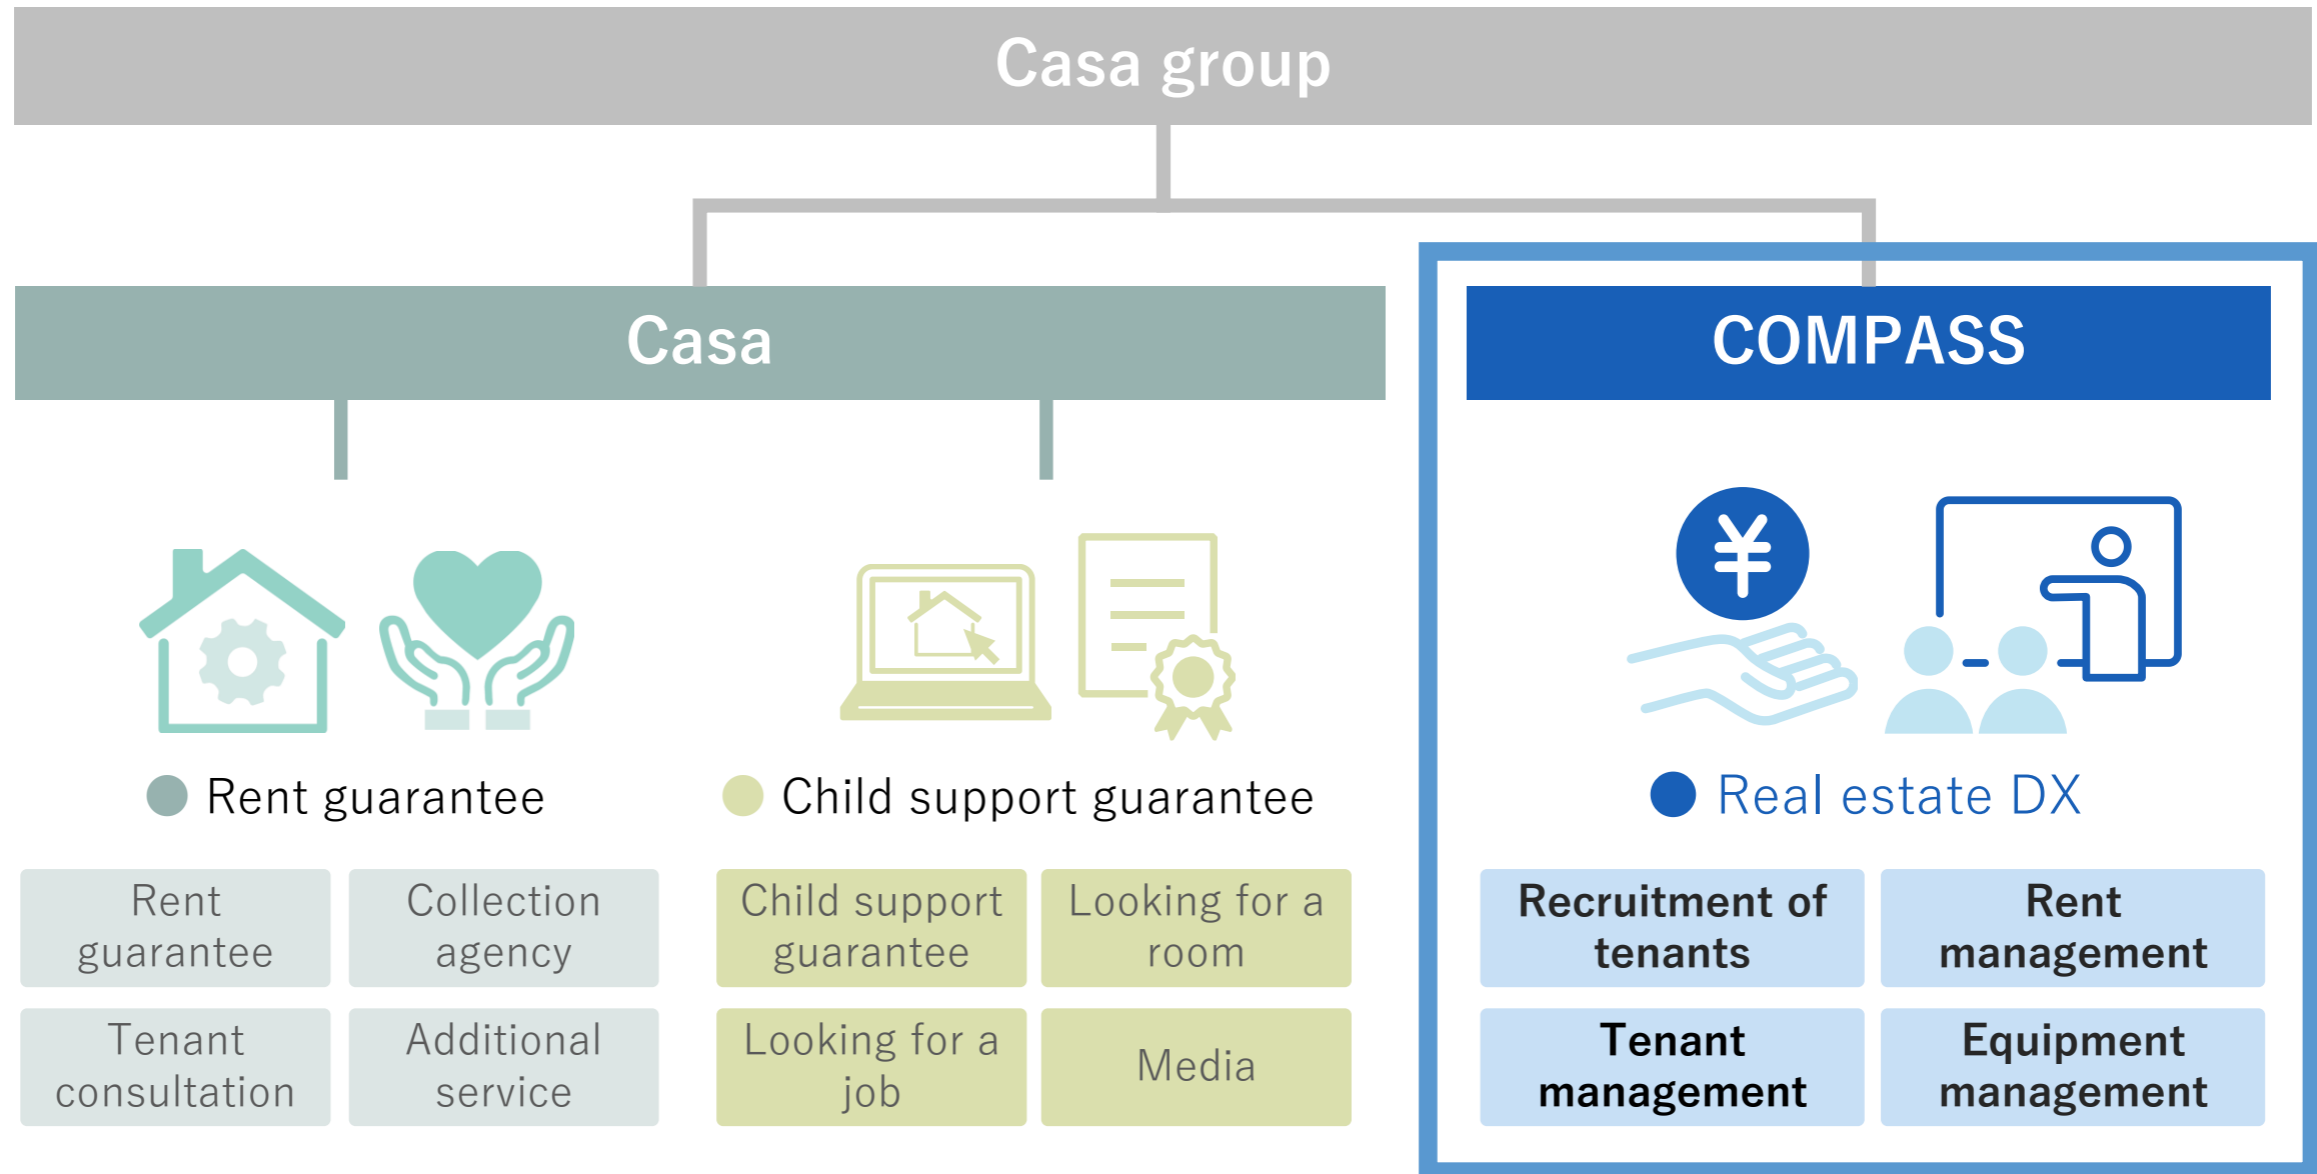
Casa group

Casa

COMPASS

¥

Rent guarantee

Child support guarantee

Real estate DX

Rent guarantee

Collection agency

Tenant consultation

Additional service

Child support guarantee

Looking for a room

Looking for a job

Media

Recruitment of tenants

Rent management

Tenant management

Equipment management